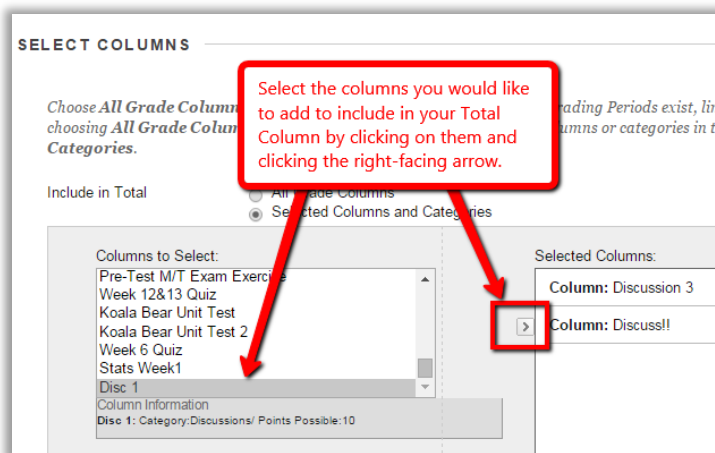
SELECT COLUMNS

Select the columns you would like to add to include in your Total Column by clicking on them and clicking the right-facing arrow.

Choose All Grade Colum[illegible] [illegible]rading Periods exist, lin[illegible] choosing All Grade Colum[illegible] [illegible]mns or categories in t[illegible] Categories.

Include in Total

All Grade Columns

Selected Columns and Categories

Columns to Select:

Pre-Test M/T Exam Exercise

Week 12&13 Quiz

Koala Bear Unit Test

Koala Bear Unit Test 2

Week 6 Quiz

Stats Week1

Disc 1

Column Information

Disc 1: Category:Discussions/ Points Possible:10

Selected Columns:

Column: Discussion 3

Column: Discuss!!